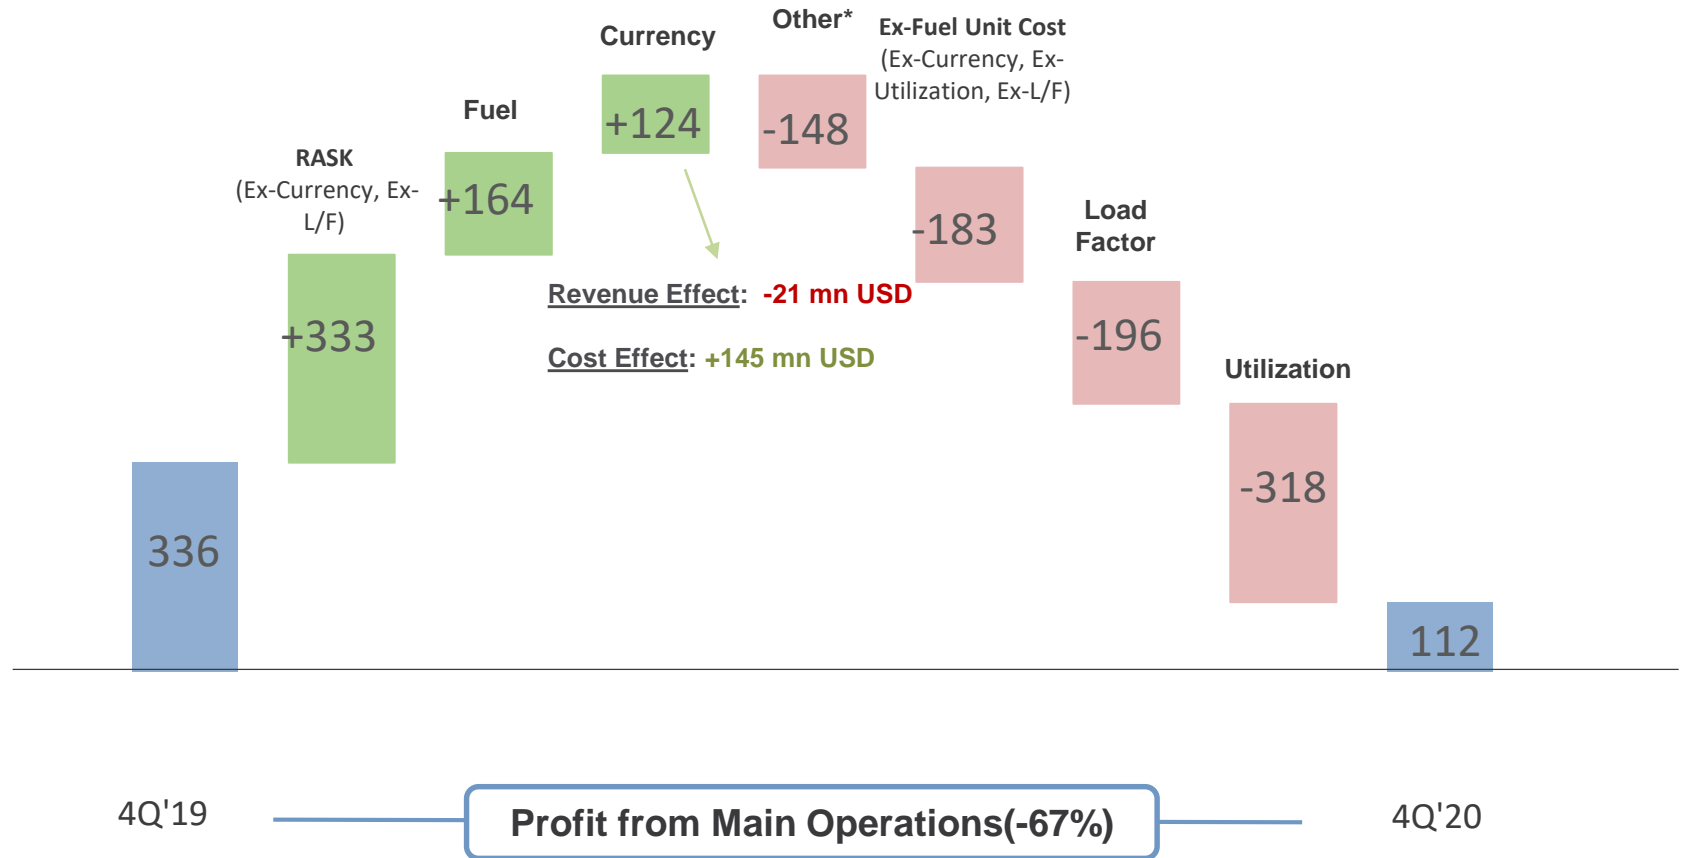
Currency

Other*

Ex-Fuel Unit Cost (Ex-Currency, Ex-Utilization, Ex-L/F)

Fuel

+124

-148

RASK (Ex-Currency, Ex-L/F)

+164

-183

Load Factor

Revenue Effect: -21 mn USD

+333

Cost Effect: +145 mn USD

-196

Utilization

-318

336

112

4Q'19

Profit from Main Operations(-67%)

4Q'20